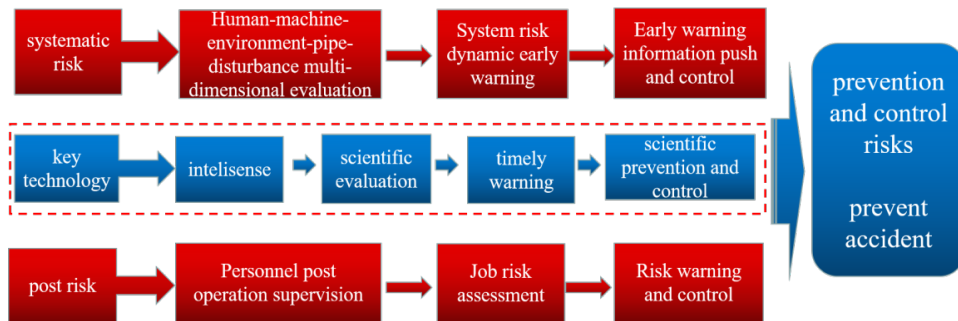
systematic risk

Human-machine-environment-pipe-disturbance multi-dimensional evaluation

System risk dynamic early warning

Early warning information push and control

key technology

intelisense

scientific evaluation

timely warning

scientific prevention and control

post risk

Personnel post operation supervision

Job risk assessment

Risk warning and control

prevention and control risks

prevent accident